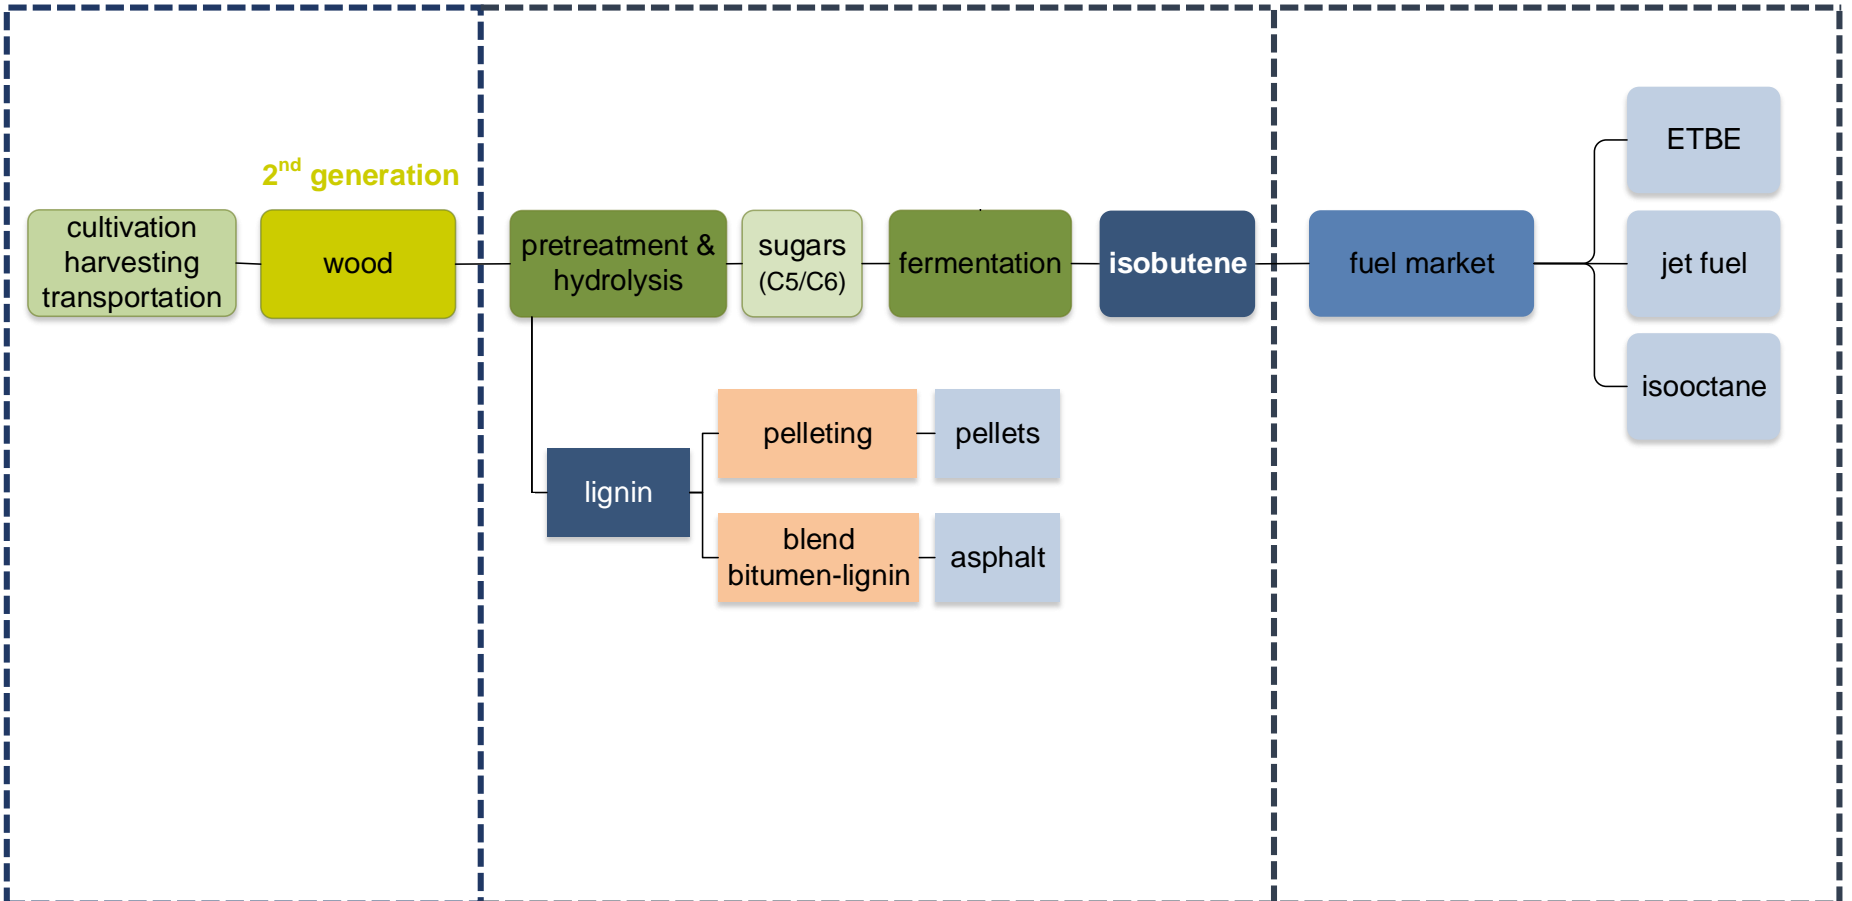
2$^{nd}$ generation

cultivation harvesting transportation

wood

pretreatment & hydrolysis

sugars (C5/C6)

fermentation

isobutene

fuel market

ETBE

jet fuel

isooctane

lignin

pelleting

pellets

blend bitumen-lignin

asphalt